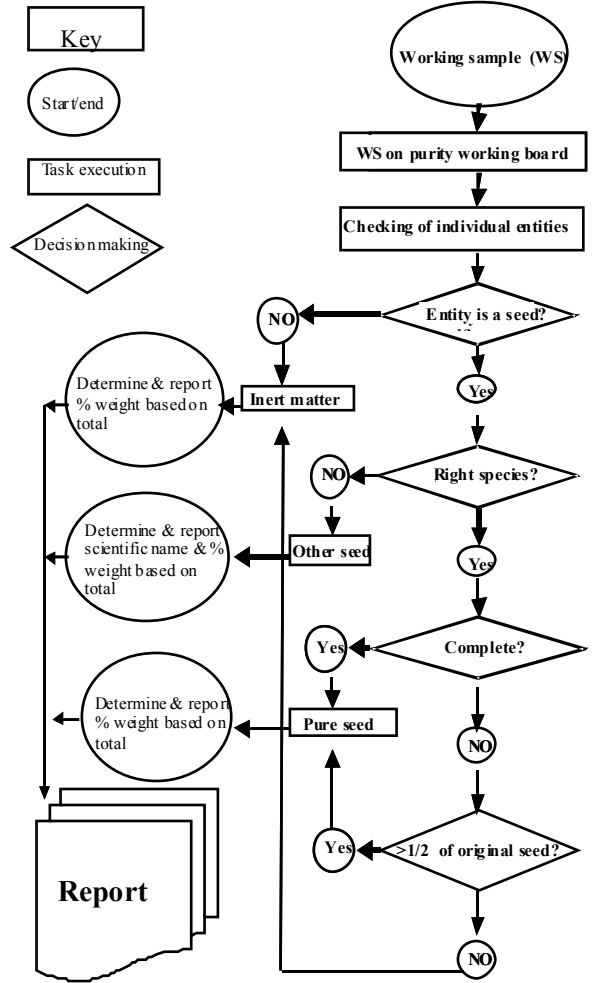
Key

Start/end

Task execution

Decision making

Working sample (WS)

WS on purity working board

Checking of individual entities

NO

Entity is a seed?

Determine & report % weight based on total

Inert matter

Yes

NO

Right species?

Determine & report scientific name & % weight based on total

Other seed

Yes

Yes

Complete?

Determine & report % weight based on total

Pure seed

NO

Yes

>1/2 of original seed?

Report

NO